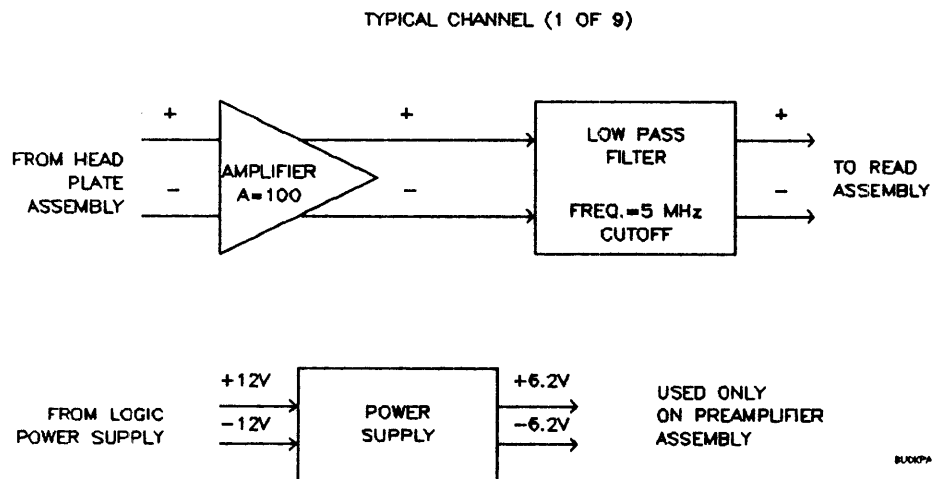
TYPICAL CHANNEL (1 OF 9)

+

FROM HEAD PLATE ASSEMBLY

−

AMPLIFIER A=100

+

−

LOW PASS FILTER

FREQ.=5 MHz CUTOFF

+

−

TO READ ASSEMBLY

FROM LOGIC POWER SUPPLY

+12V

−12V

POWER SUPPLY

+6.2V

−6.2V

USED ONLY ON PREAMPLIFIER ASSEMBLY

BUOKPA